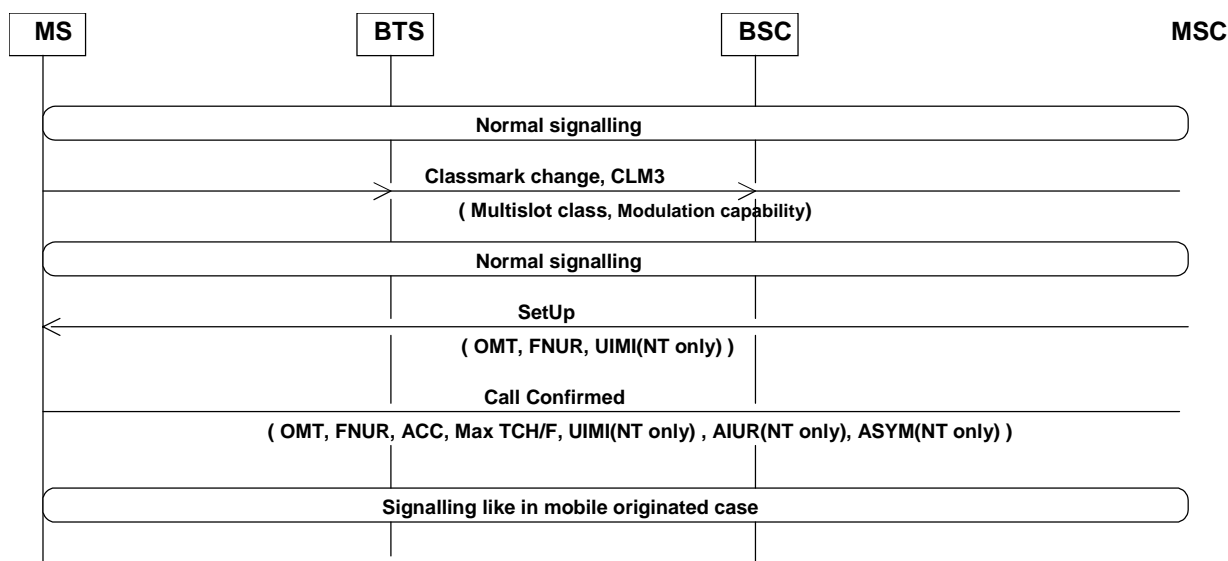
MS

BTS

BSC

MSC

Normal signalling

Classmark change, CLM3

( Multislot class, Modulation capability)

Normal signalling

SetUp

( OMT, FNUR, UIMI(NT only) )

Call Confirmed

( OMT, FNUR, ACC, Max TCH/F, UIMI(NT only) , AIUR(NT only), ASYM(NT only) )

Signalling like in mobile originated case